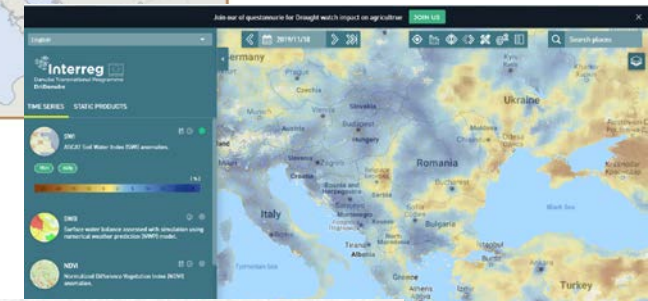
Join our of questionnaire for Drought watch impact on agriculture JOIN US

English

Interreg
Danube Transnational Programme
DriDanube

TIME SERIES STATIC PRODUCTS

2019/11/18

Search places

SWI
ASCAT Soil Water Index (SWI) anomalies.

10km daily

[ % ]

SWB
Surface water balance assessed with simulation using numerical weather prediction (NWP) model.

NDVI
Normalized Difference Vegetation Index (NDVI) anomalies.

Germany
Czechia
Ukraine
Hungary
Romania
Croatia
Italy
Serbia
Bulgaria
Albania
Greece
Turkey
Black Sea
Budapest
Bucharest
Sofia
Tirana
Vienna
Bratislava
Ljubljana
Zagreb
Sarajevo
Belgrade
Skopje